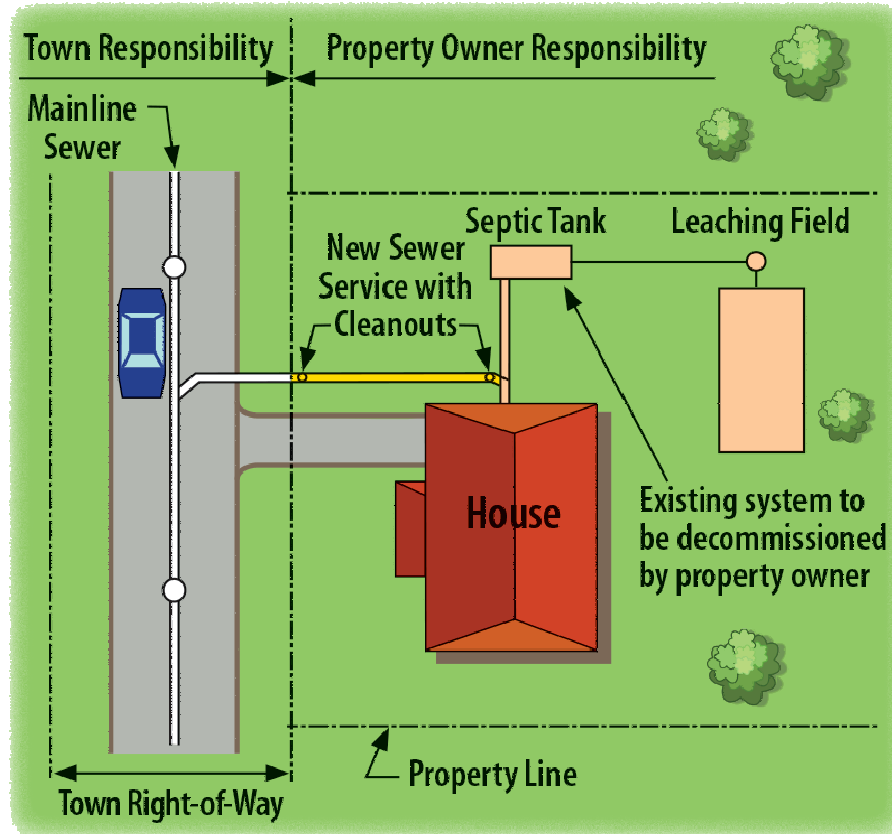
Town Responsibility

Property Owner Responsibility

Mainline Sewer

Septic Tank

Leaching Field

New Sewer Service with Cleanouts

House

Existing system to be decommissioned by property owner

Property Line

Town Right-of-Way